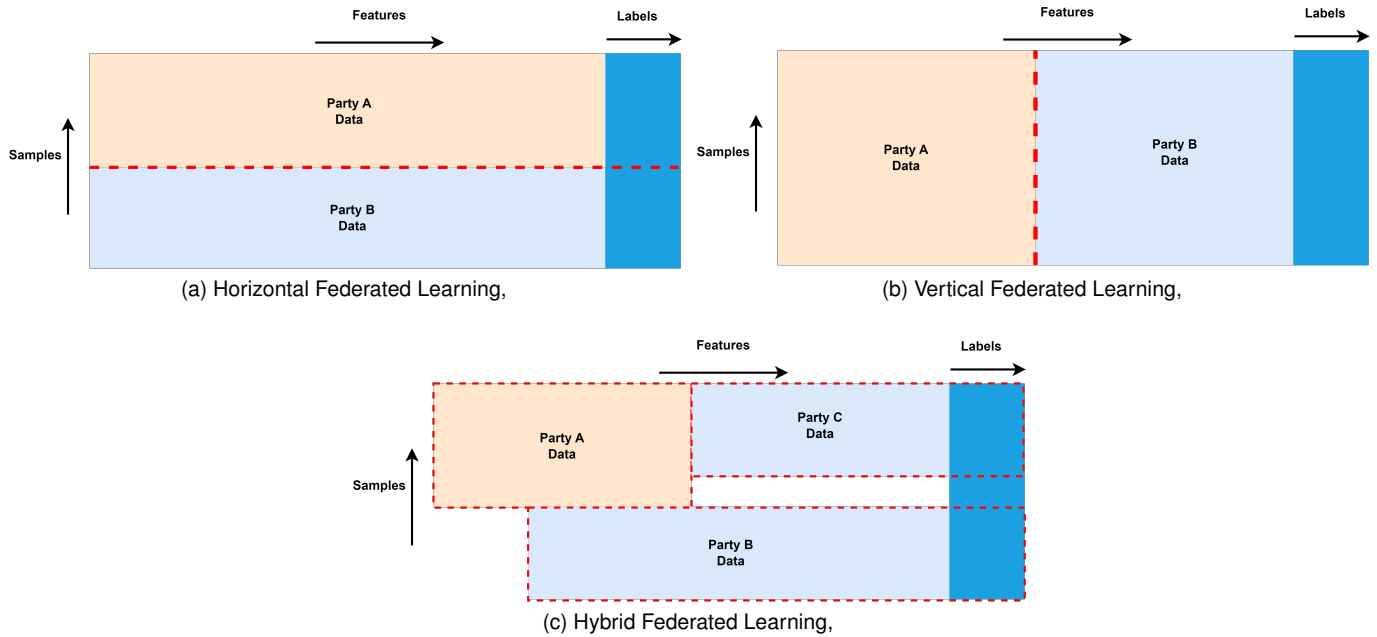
Features

Labels

Samples

Party A
Data

Party B
Data

(a) Horizontal Federated Learning,

Features

Labels

Samples

Party A
Data

Party B
Data

(b) Vertical Federated Learning,

Features

Labels

Samples

Party A
Data

Party C
Data

Party B
Data

(c) Hybrid Federated Learning,